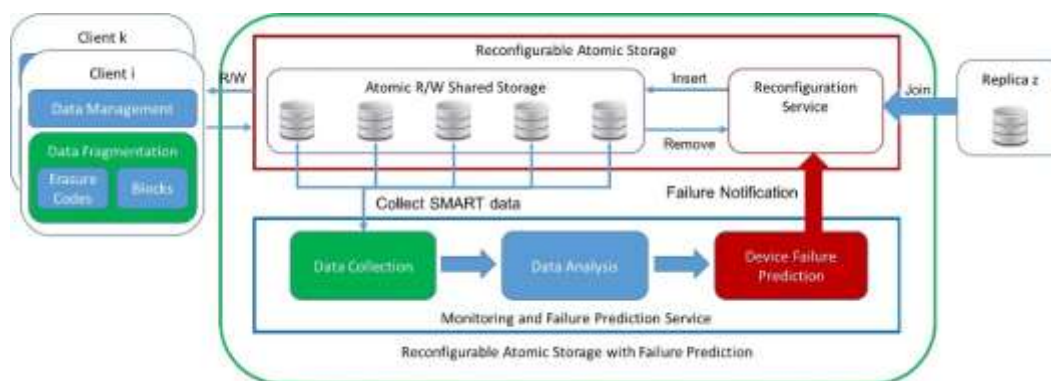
Client k

Client i

Data Management

Data Fragmentation

Erasure Codes

Blocks

R/W

Reconfigurable Atomic Storage

Atomic R/W Shared Storage

Insert

Remove

Reconfiguration Service

Join

Replica z

Collect SMART data

Failure Notification

Data Collection

Data Analysis

Device Failure Prediction

Monitoring and Failure Prediction Service

Reconfigurable Atomic Storage with Failure Prediction